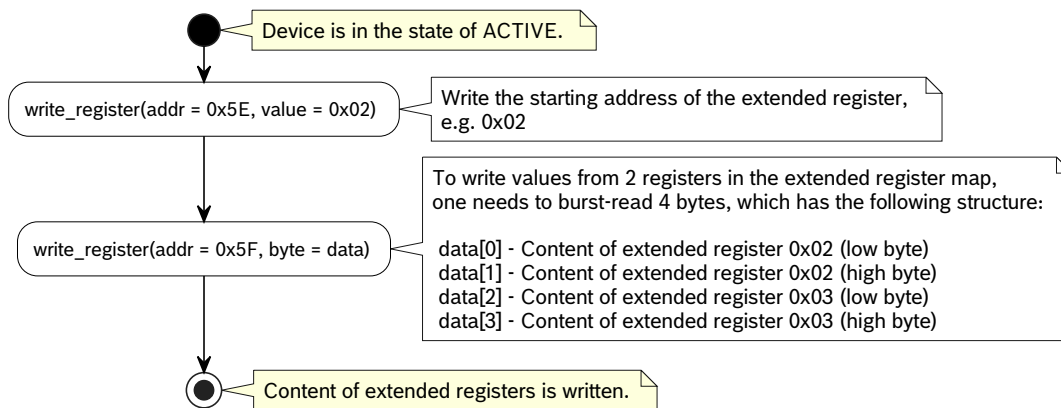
Device is in the state of ACTIVE.

write_register(addr = 0x5E, value = 0x02)

Write the starting address of the extended register, e.g. 0x02

To write values from 2 registers in the extended register map, one needs to burst-read 4 bytes, which has the following structure:

data[0] - Content of extended register 0x02 (low byte)
data[1] - Content of extended register 0x02 (high byte)
data[2] - Content of extended register 0x03 (low byte)
data[3] - Content of extended register 0x03 (high byte)

write_register(addr = 0x5F, byte = data)

Content of extended registers is written.